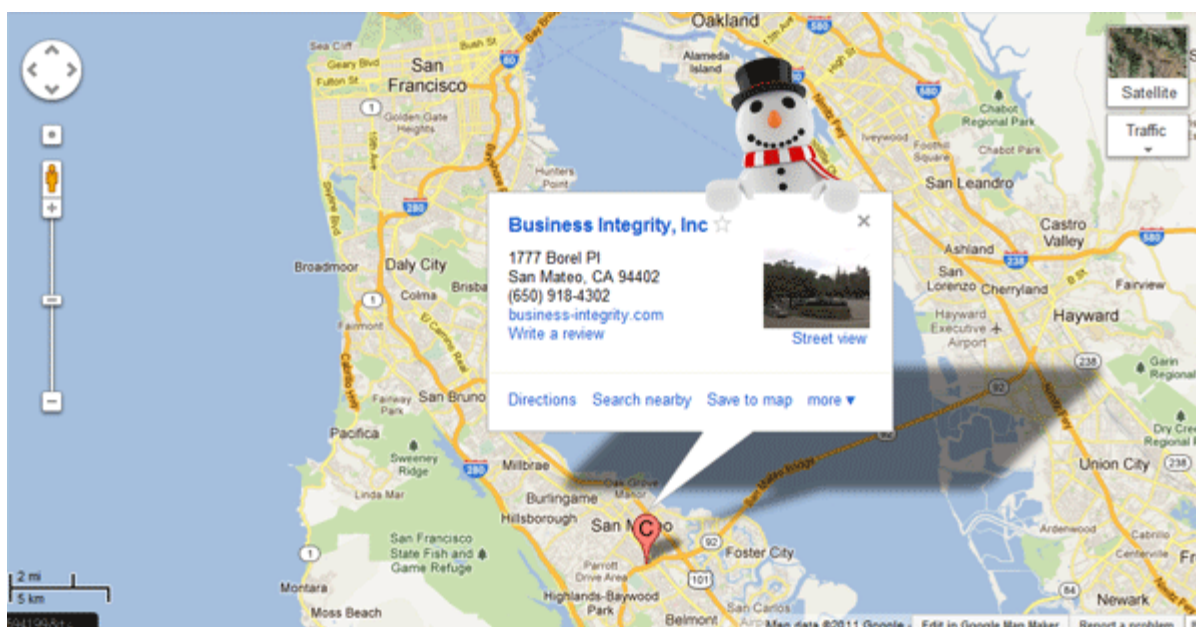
Business Integrity, Inc ☆
1777 Borel Pl
San Mateo, CA 94402
(650) 918-4302
business-integrity.com
Write a review

Street view

Directions Search nearby Save to map more ▾

Satellite
Traffic

Oakland
Alameda Island
San Francisco
Sea Cliff
Geary Blvd
Fulton St
Golden Gate Heights
Hunters Point
Daly City
Broadmoor
Colma
Brisbane
San Bruno
Fairway Park
Pacifica
Sweeney Ridge
Linda Mar
Millbrae
Burlingame
Hillsborough
San Mateo
Foster City
San Francisco State Fish and Game Refuge
Parrott Drive Area
Highlands-Baywood Park
Montara
Moss Beach
Belmont
San Carlos
San Leandro
Chabot Regional Park
Chabot Park
Castro Valley
Ashland
San Lorenzo
Cherryland
Hayward
Fairview
Hayward Executive Airport
Garin Regional
Union City
Ardenwood
Newark
Oak Grove Manor
San Mateo Bridge
Ivey wood

880
580
280
238
92
101
1

2 mi
5 km

Map data ©2011 Google
Edit in Google Map Maker
Report a problem